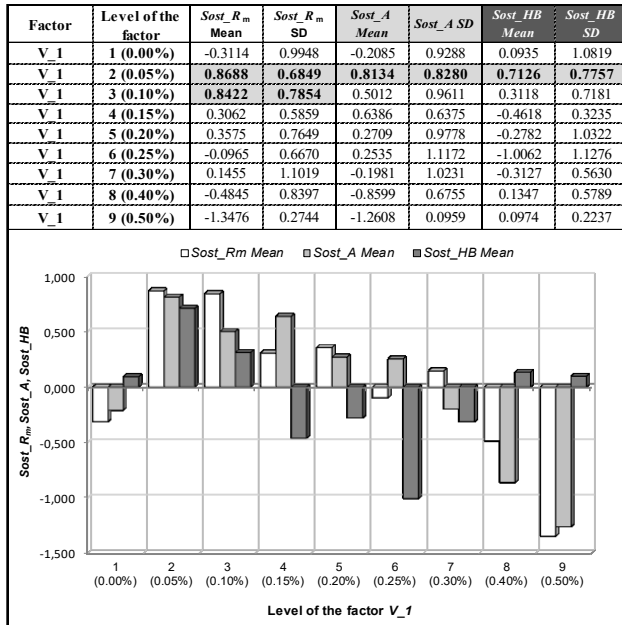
| Factor | Level of the factor | $Sost\_R_m$ Mean | $Sost\_R_m$ SD | Sost_A Mean | Sost_A SD | Sost_HB Mean | Sost_HB SD |
|---|---|---|---|---|---|---|---|
| V_1 | 1 (0.00%) | -0.3114 | 0.9948 | -0.2085 | 0.9288 | 0.0935 | 1.0819 |
| V_1 | 2 (0.05%) | 0.8688 | 0.6849 | 0.8134 | 0.8280 | 0.7126 | 0.7757 |
| V_1 | 3 (0.10%) | 0.8422 | 0.7854 | 0.5012 | 0.9611 | 0.3118 | 0.7181 |
| V_1 | 4 (0.15%) | 0.3062 | 0.5859 | 0.6386 | 0.6375 | -0.4618 | 0.3235 |
| V_1 | 5 (0.20%) | 0.3575 | 0.7649 | 0.2709 | 0.9778 | -0.2782 | 1.0322 |
| V_1 | 6 (0.25%) | -0.0965 | 0.6670 | 0.2535 | 1.1172 | -1.0062 | 1.1276 |
| V_1 | 7 (0.30%) | 0.1455 | 1.1019 | -0.1981 | 1.0231 | -0.3127 | 0.5630 |
| V_1 | 8 (0.40%) | -0.4845 | 0.8397 | -0.8599 | 0.6755 | 0.1347 | 0.5789 |
| V_1 | 9 (0.50%) | -1.3476 | 0.2744 | -1.2608 | 0.0959 | 0.0974 | 0.2237 |

□Sost_Rm Mean □Sost_A Mean ■Sost_HB Mean

1,000
0,500
0,000
-0,500
-1,000
-1,500

$Sost\_R_m$, Sost_A, Sost_HB

1 (0.00%) 2 (0.05%) 3 (0.10%) 4 (0.15%) 5 (0.20%) 6 (0.25%) 7 (0.30%) 8 (0.40%) 9 (0.50%)

Level of the factor V_1